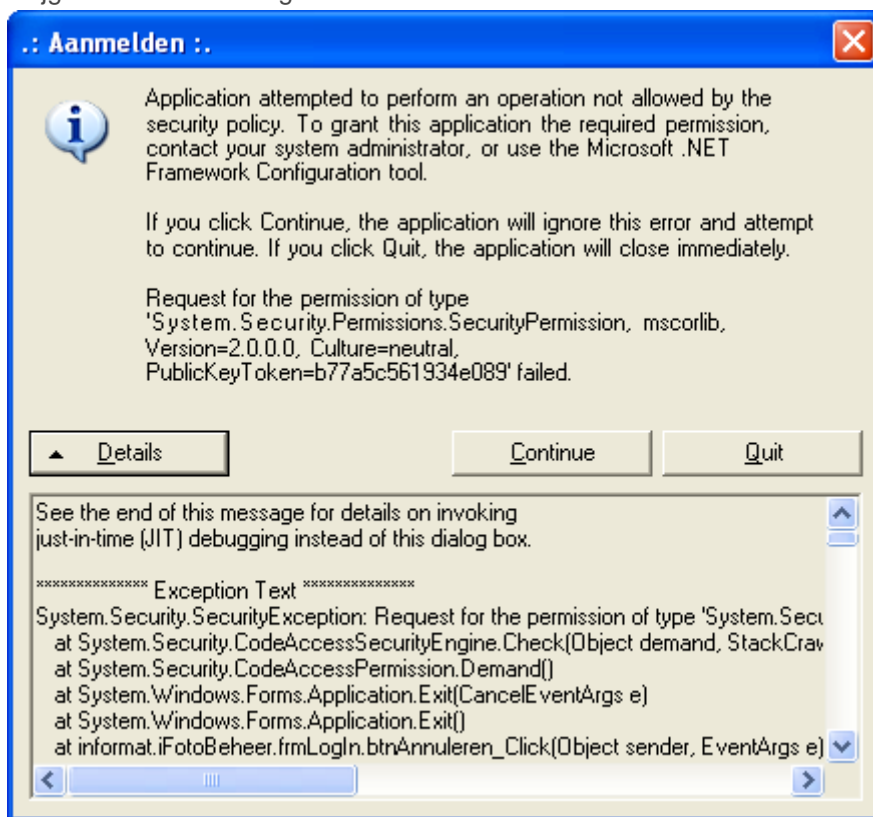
.: Aanmelden :.

Application attempted to perform an operation not allowed by the security policy. To grant this application the required permission, contact your system administrator, or use the Microsoft .NET Framework Configuration tool.

If you click Continue, the application will ignore this error and attempt to continue. If you click Quit, the application will close immediately.

Request for the permission of type 'System.Security.Permissions.SecurityPermission, mscorlib, Version=2.0.0.0, Culture=neutral, PublicKeyToken=b77a5c561934e089' failed.

Details

Continue

Quit

See the end of this message for details on invoking
just-in-time (JIT) debugging instead of this dialog box.

************** Exception Text **************
System.Security.SecurityException: Request for the permission of type 'System.Secu
at System.Security.CodeAccessSecurityEngine.Check(Object demand, StackCraw
at System.Security.CodeAccessPermission.Demand()
at System.Windows.Forms.Application.Exit(CancelEventArgs e)
at System.Windows.Forms.Application.Exit()
at informat.iFotoBeheer.frmLogIn.btnAnnuleren_Click(Object sender, EventArgs e)